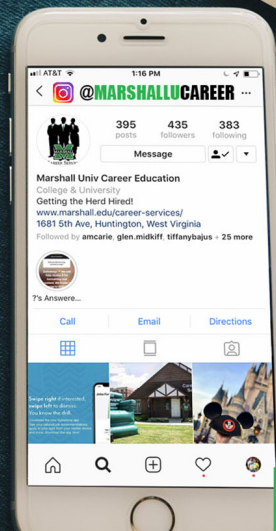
AT&T 1:16 PM

@MARSHALLUCAREER

395 posts
435 followers
383 following

Message

Marshall Univ Career Education
College & University
Getting the Herd Hired!
www.marshall.edu/career-services/
1681 5th Ave, Huntington, West Virginia
Followed by amcarie, glen.midkiff, tiffanybajus + 25 more

?'s Answere...

Call
Email
Directions

Swipe right if interested. Swipe left to dismiss. You know the drill.